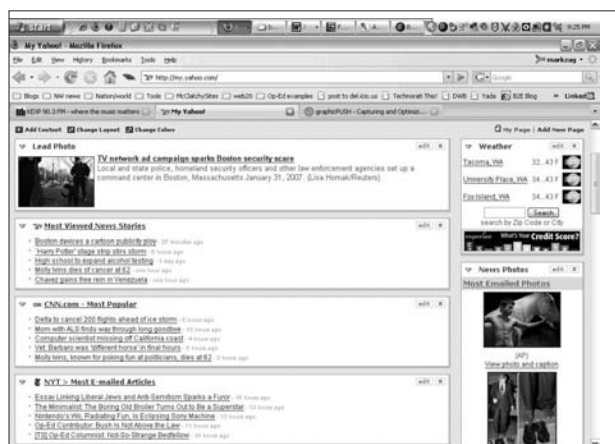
My Yahoo! - Mozilla Firefox

File Edit View History Bookmarks Tools Help

http://my.yahoo.com/

Blogs | NW news | Nature/world | Tools | McClatchySites | web20 | Op-Ed examples | post to del.icio.us | Technorati This! | DWB | Yada | BJE Blog | LinkedIn

KEXP 90.3 FM - where the music matters | My Yahoo! | graphicPUSH - Capturing and Optimiz...

Add Content | Change Layout | Change Colors

My Page | Add New Page

Lead Photo

TV network ad campaign sparks Boston security scare

Local and state police, homeland security officers and other law enforcement agencies set up a command center in Boston, Massachusetts January 31, 2007. (Lisa Hornak/Reuters)

Most Viewed News Stories

Boston devices a cartoon publicity ploy
"Harry Potter" stage strip stirs storm
High school to expand alcohol testing
Molly Ivins dies of cancer at 62
Chavez gains free rein in Venezuela

CNN.com - Most Popular

Delta to cancel 200 flights ahead of ice storm
Mom with ALS finds way through long goodbye
Computer scientist missing off California coast
Vet: Barbaro was 'different horse' in final hours
Molly Ivins, known for poking fun at politicians, dies at 62

NYT > Most E-mailed Articles

Essay Linking Liberal Jews and Anti-Semitism Sparks a Furor
The Minimalist: The Boring Old Broiler Turns Out to Be a Superstar
Nintendo's Wii, Radiating Fun, Is Eclipsing Sony Machine
Op-Ed Contributor: Bush Is Not Above the Law
[TS] Op-Ed Columnist: Not-So-Strange Bedfellow

Weather

Tacoma, WA 32...43 F
University Place, WA 34...43 F
Fox Island, WA 34...43 F

Search
search by Zip Code or City

What's Your Credit Score?

News Photos

Most Emailed Photos

(AP)
View photo and caption